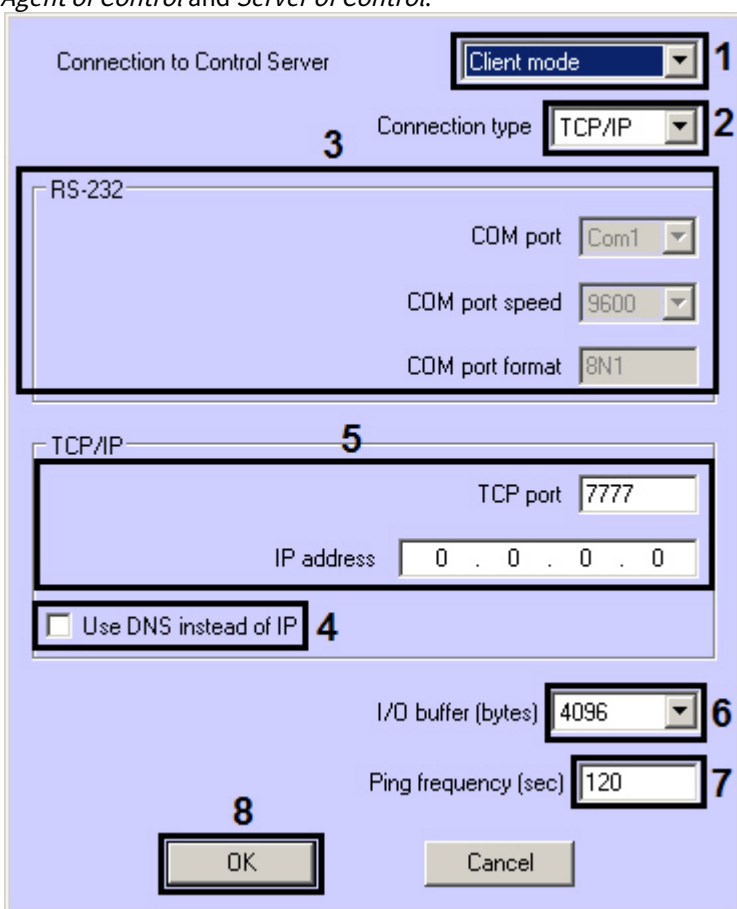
Agent of control and Server of control.

Connection to Control Server
Client mode
1
Connection type
TCP/IP
2
3
RS-232
COM port
Com1
COM port speed
9600
COM port format
8N1
TCP/IP
5
TCP port
7777
IP address
0 . 0 . 0 . 0
Use DNS instead of IP
4
I/O buffer (bytes)
4096
6
Ping frequency (sec)
120
7
8
OK
Cancel